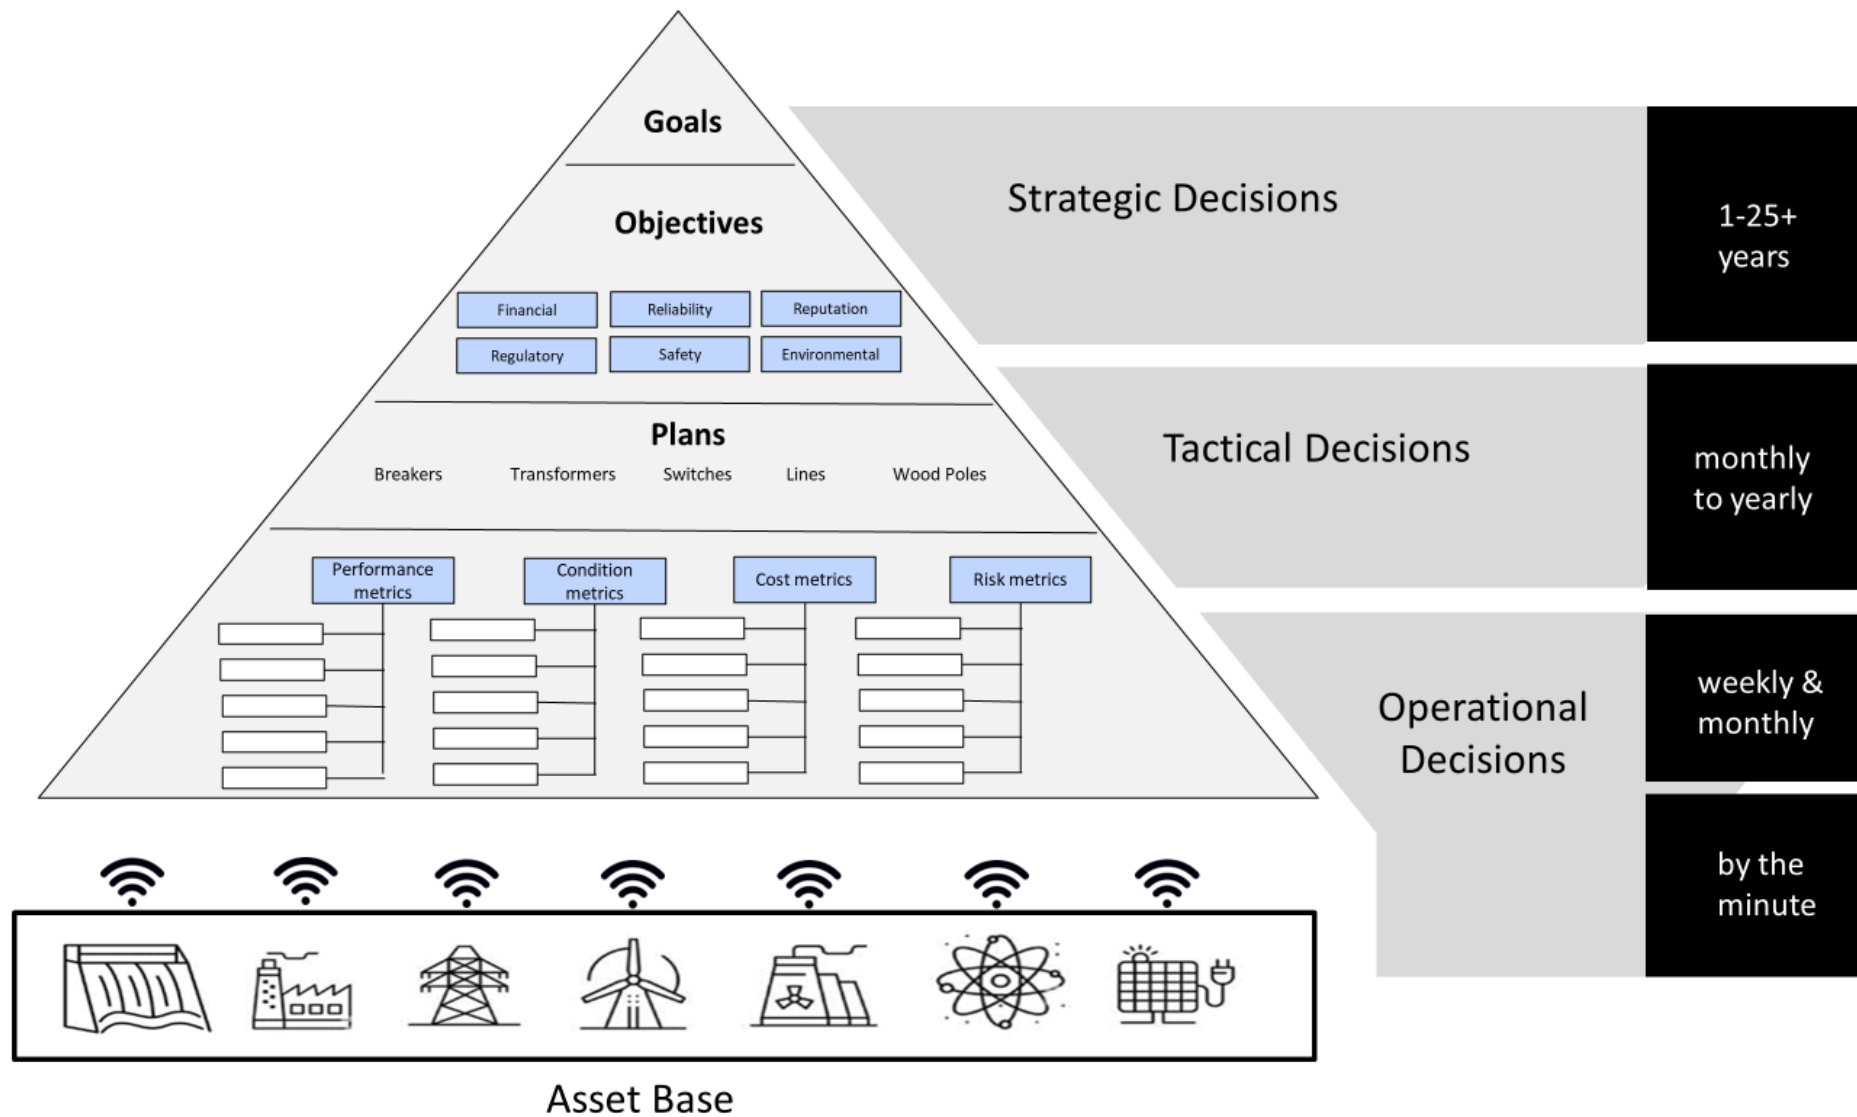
Goals

Objectives

Financial
Reliability
Reputation
Regulatory
Safety
Environmental

Plans

Breakers
Transformers
Switches
Lines
Wood Poles

Performance metrics
Condition metrics
Cost metrics
Risk metrics

Strategic Decisions

1-25+ years

Tactical Decisions

monthly to yearly

Operational Decisions

weekly & monthly

by the minute

Asset Base